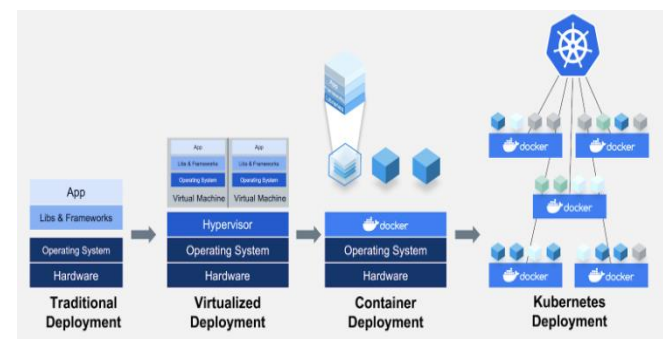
App
Libs & Frameworks
Operating System
Hardware
Traditional Deployment

App
Libs & Frameworks
Operating System
Virtual Machine
App
Libs & Frameworks
Operating System
Virtual Machine
Hypervisor
Operating System
Hardware
Virtualized Deployment

docker
Operating System
Hardware
Container Deployment

docker
docker
docker
docker
docker
Kubernetes Deployment